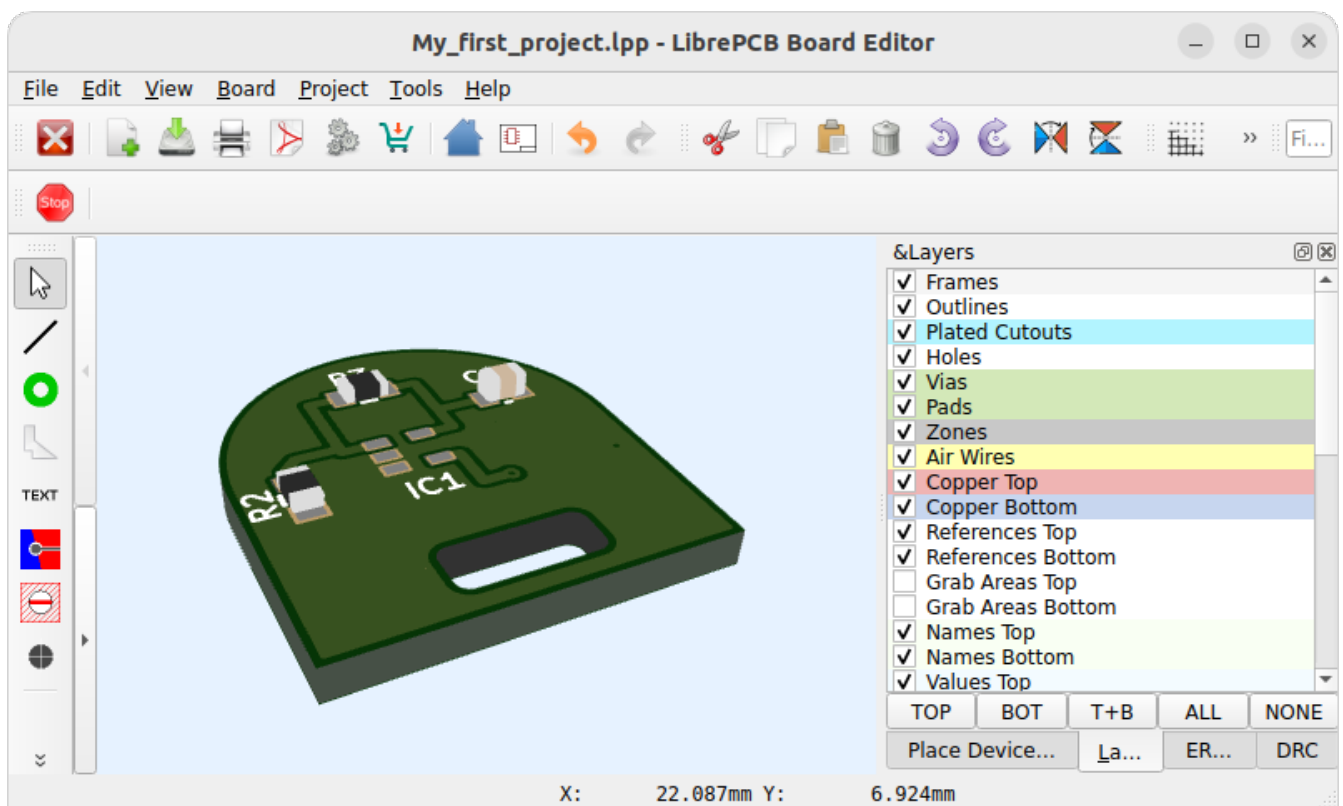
My_first_project.lpp - LibrePCB Board Editor

File Edit View Board Project Tools Help

Fi...

Stop

TEXT

R? C? R2 IC1

&Layers

✓ Frames
✓ Outlines
✓ Plated Cutouts
✓ Holes
✓ Vias
✓ Pads
✓ Zones
✓ Air Wires
✓ Copper Top
✓ Copper Bottom
✓ References Top
✓ References Bottom
Grab Areas Top
Grab Areas Bottom
✓ Names Top
✓ Names Bottom
✓ Values Top

TOP BOT T+B ALL NONE

Place Device... La... ER... DRC

X: 22.087mm Y: 6.924mm